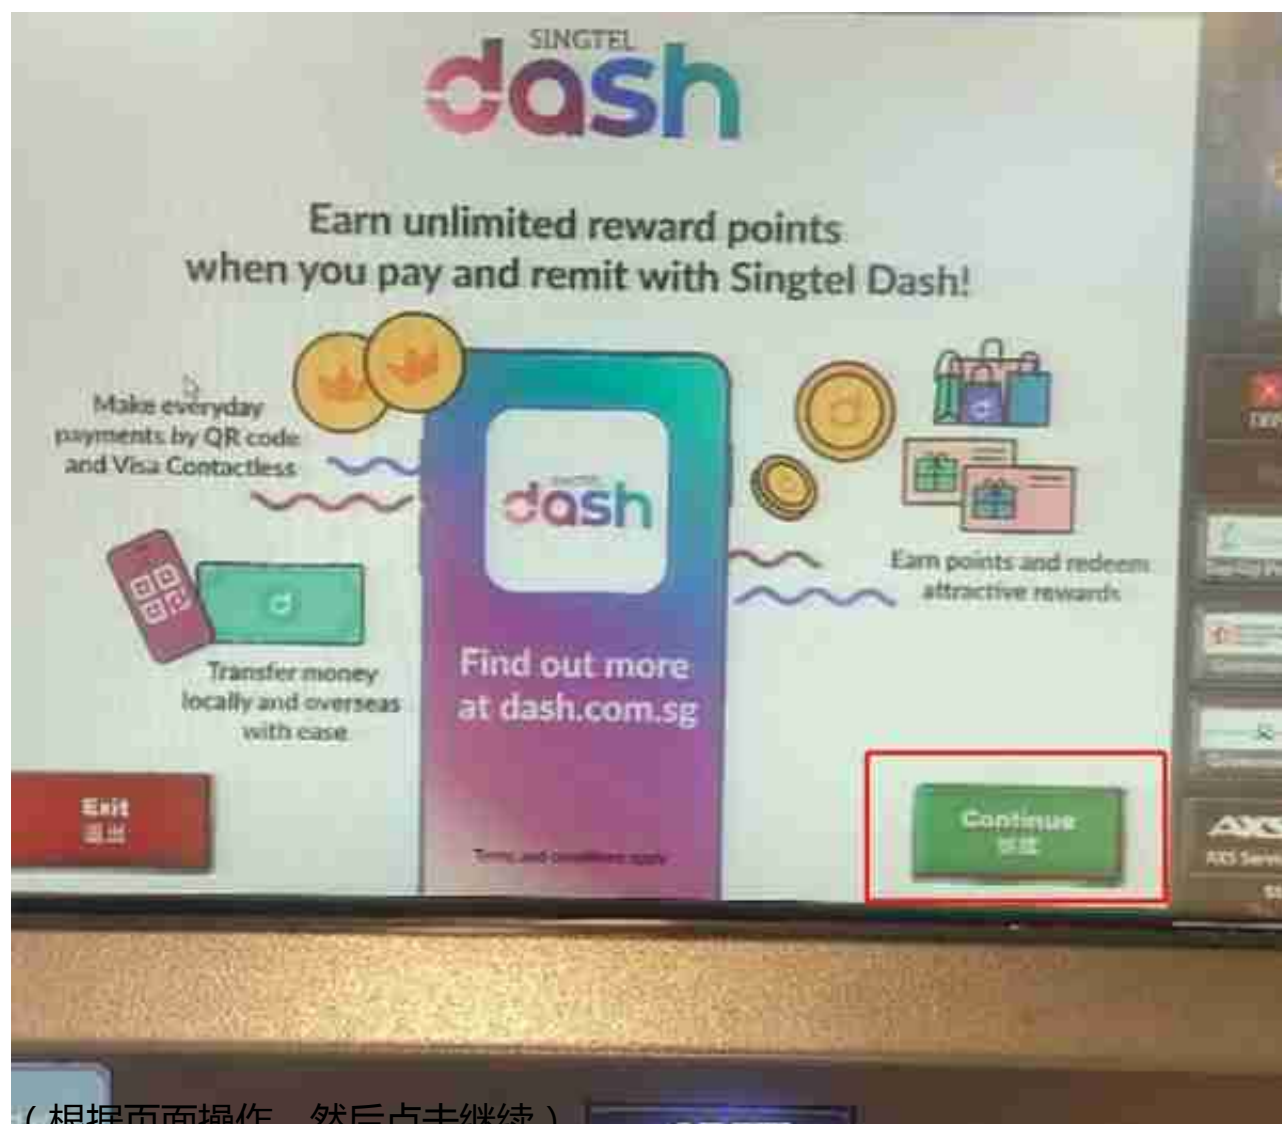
SINGTEL
dash

Earn unlimited reward points when you pay and remit with Singtel Dash!

Make everyday payments by QR code and Visa Contactless

Transfer money locally and overseas with ease

SINGTEL
dash

Find out more at dash.com.sg

Terms and conditions apply

Earn points and redeem attractive rewards

Exit
退出

Continue
继续

AXS
AXS Serv

（根据页面操作，然后点击继续）